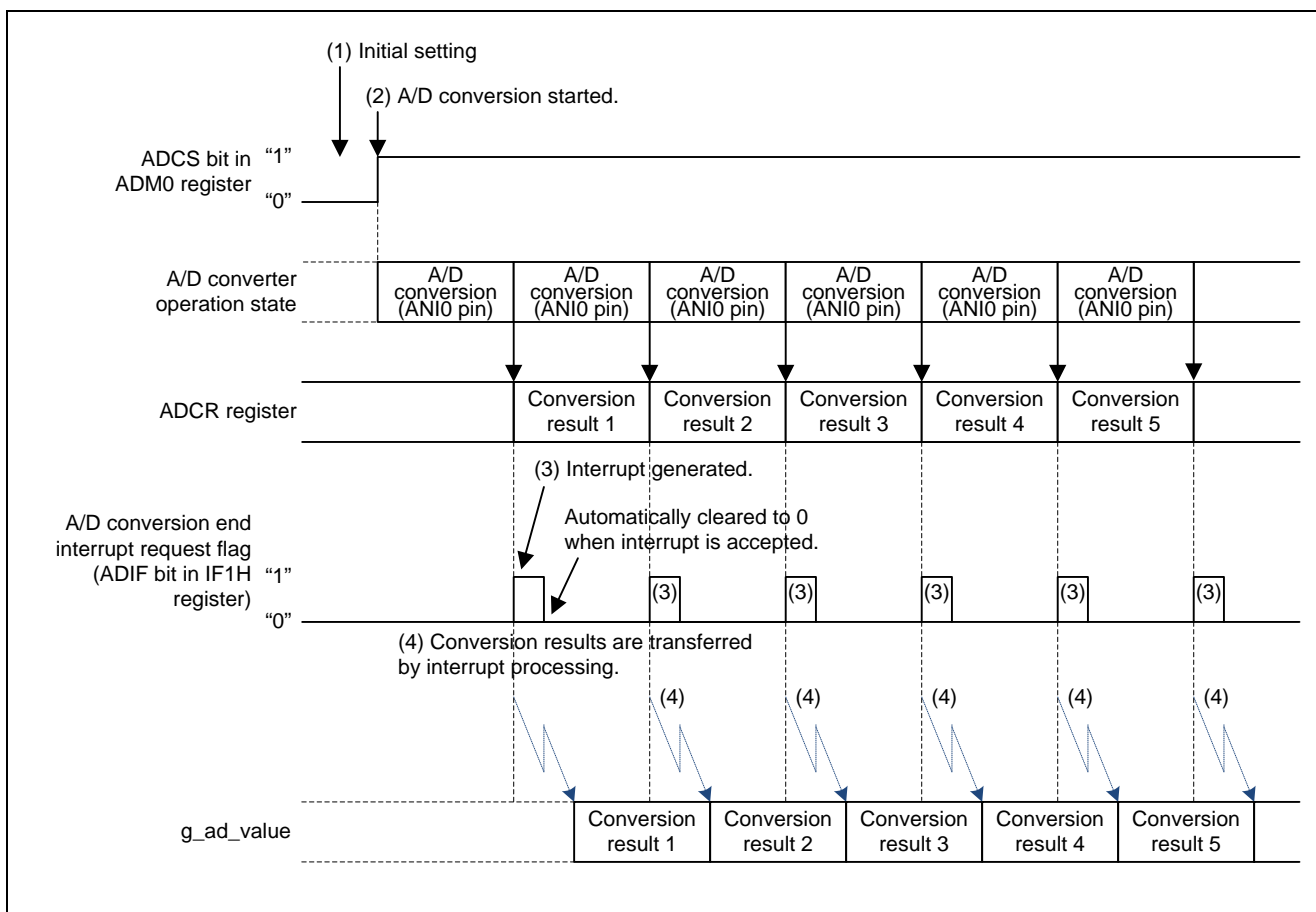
(1) Initial setting

(2) A/D conversion started.

ADCS bit in ADM0 register "1" "0"

A/D converter operation state

A/D conversion (ANI0 pin) A/D conversion (ANI0 pin) A/D conversion (ANI0 pin) A/D conversion (ANI0 pin) A/D conversion (ANI0 pin) A/D conversion (ANI0 pin)

ADCR register

Conversion result 1 Conversion result 2 Conversion result 3 Conversion result 4 Conversion result 5

(3) Interrupt generated.

Automatically cleared to 0 when interrupt is accepted.

A/D conversion end interrupt request flag (ADIF bit in IF1H register) "1" "0"

(3) (3) (3) (3) (3)

(4) Conversion results are transferred by interrupt processing.

(4) (4) (4) (4) (4)

g_ad_value

Conversion result 1 Conversion result 2 Conversion result 3 Conversion result 4 Conversion result 5